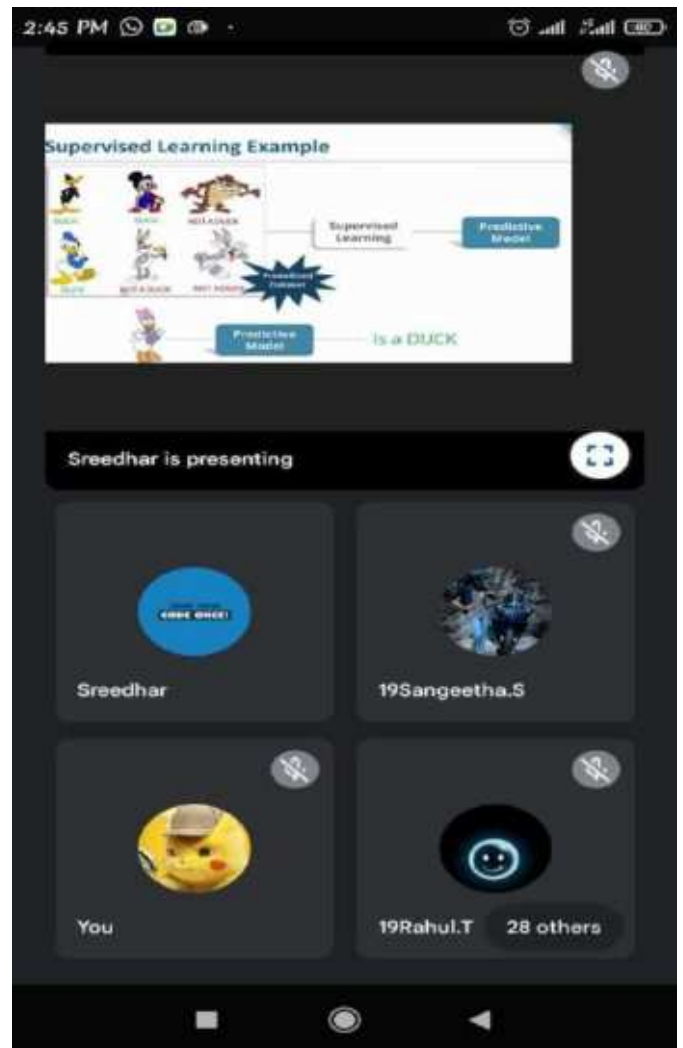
2:45 PM

Supervised Learning Example

DUCK
DUCK
NOT A DUCK
DUCK
NOT A DUCK
NOT A DUCK

Supervised Learning

Predictive Model

Predefined Dataset

Predictive Model

Is a DUCK

Sreedhar is presenting

CODE ONCE!

Sreedhar

19Sangeetha.S

You

19Rahul.T

28 others